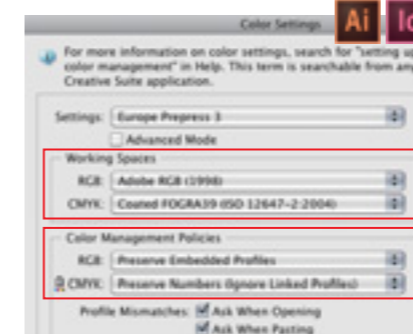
Color Settings

Ai

Ic

For more information on color settings, search for "setting up color management" in Help. This term is searchable from any Creative Suite application.

Settings: Europe Prepress 3

Advanced Mode

Working Spaces

RGB: Adobe RGB (1998)

CMYK: Coated FOGRA39 (ISO 12647-2:2004)

Color Management Policies

RGB: Preserve Embedded Profiles

CMYK: Preserve Numbers (Ignore Linked Profiles)

Profile Mismatches: Ask When Opening

Ask When Pasting